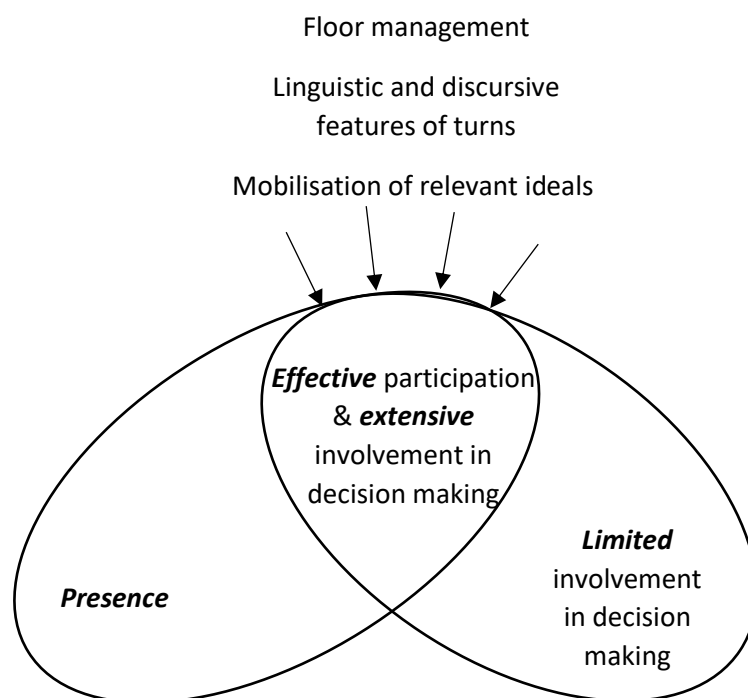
Floor management

Linguistic and discursive features of turns

Mobilisation of relevant ideals

***Effective*** participation & ***extensive*** involvement in decision making

***Presence***

***Limited*** involvement in decision making